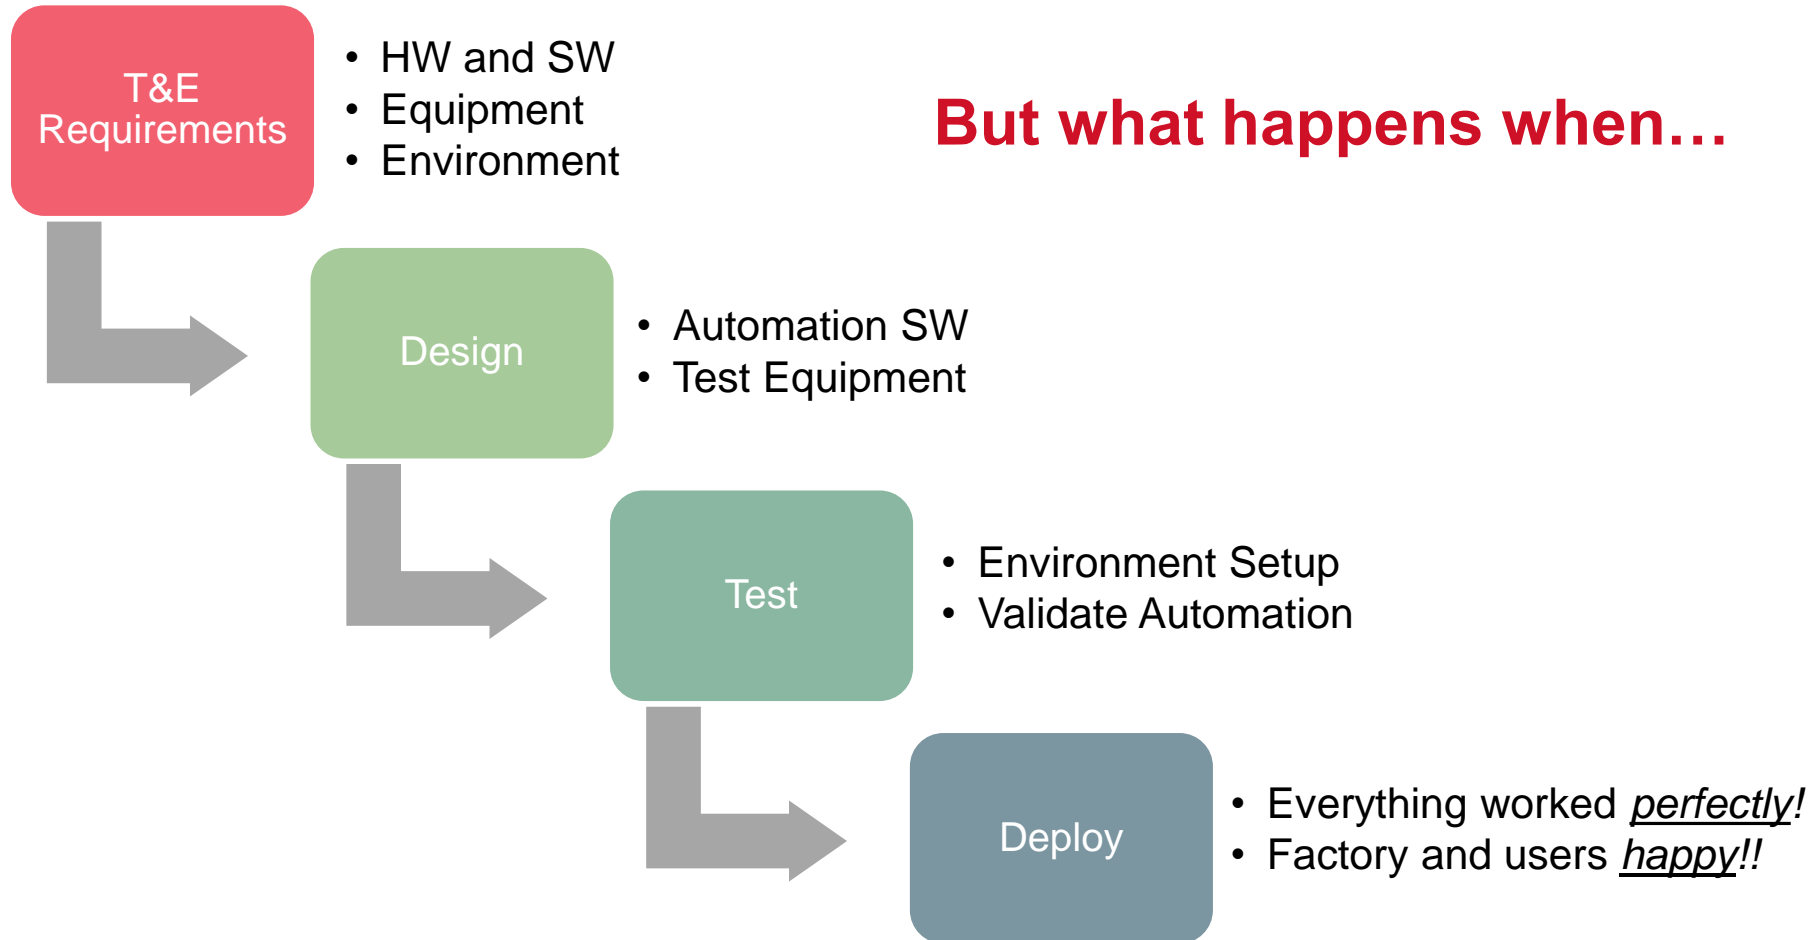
T&E Requirements

• HW and SW
• Equipment
• Environment

But what happens when…

Design

• Automation SW
• Test Equipment

Test

• Environment Setup
• Validate Automation

Deploy

• Everything worked perfectly!
• Factory and users happy!!